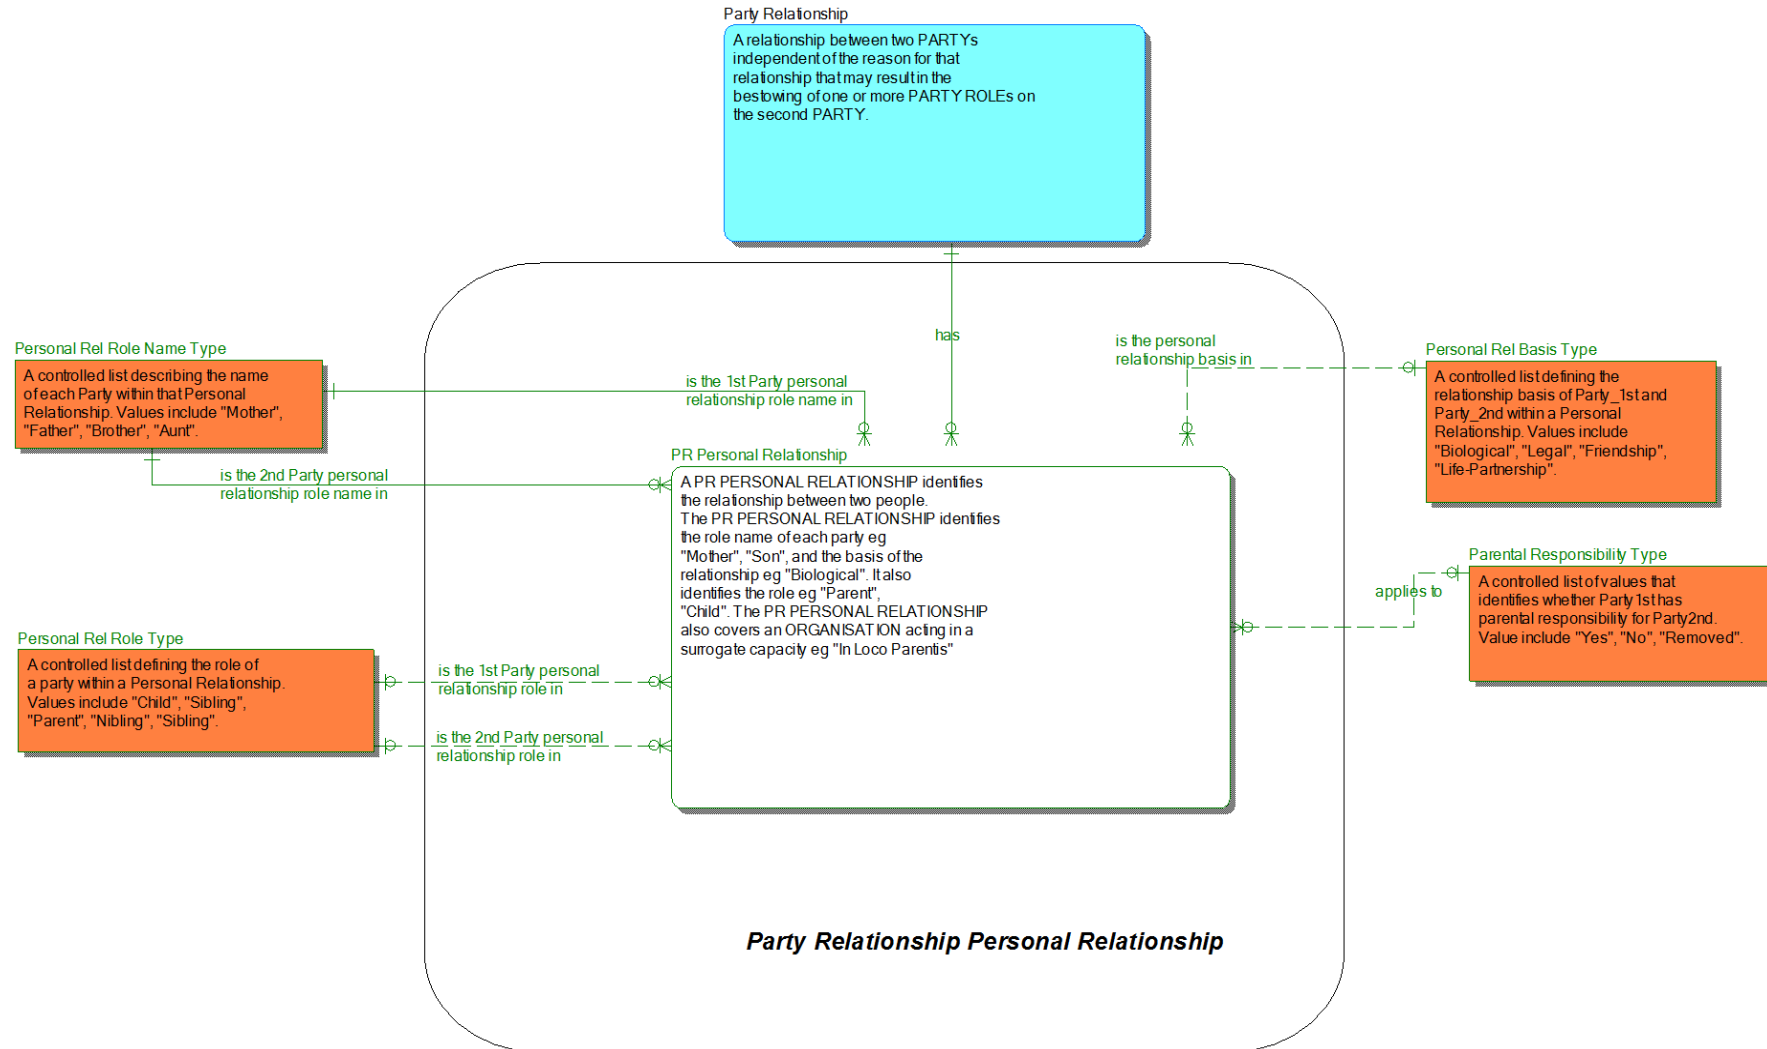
Party Relationship

A relationship between two PARTYs independent of the reason for that relationship that may result in the bestowing of one or more PARTY ROLEs on the second PARTY.

has

is the personal relationship basis in

Personal Rel Role Name Type

A controlled list describing the name of each Party within that Personal Relationship. Values include "Mother", "Father", "Brother", "Aunt".

is the 1st Party personal relationship role name in

Personal Rel Basis Type

A controlled list defining the relationship basis of Party_1st and Party_2nd within a Personal Relationship. Values include "Biological", "Legal", "Friendship", "Life-Partnership".

PR Personal Relationship

is the 2nd Party personal relationship role name in

A PR PERSONAL RELATIONSHIP identifies the relationship between two people. The PR PERSONAL RELATIONSHIP identifies the role name of each party eg "Mother", "Son", and the basis of the relationship eg "Biological". It also identifies the role eg "Parent", "Child". The PR PERSONAL RELATIONSHIP also covers an ORGANISATION acting in a surrogate capacity eg "In Loco Parentis"

Parental Responsibility Type

applies to

A controlled list of values that identifies whether Party 1st has parental responsibility for Party2nd. Value include "Yes", "No", "Removed".

Personal Rel Role Type

A controlled list defining the role of a party within a Personal Relationship. Values include "Child", "Sibling", "Parent", "Nibling", "Sibling".

is the 1st Party personal relationship role in

is the 2nd Party personal relationship role in

Party Relationship Personal Relationship